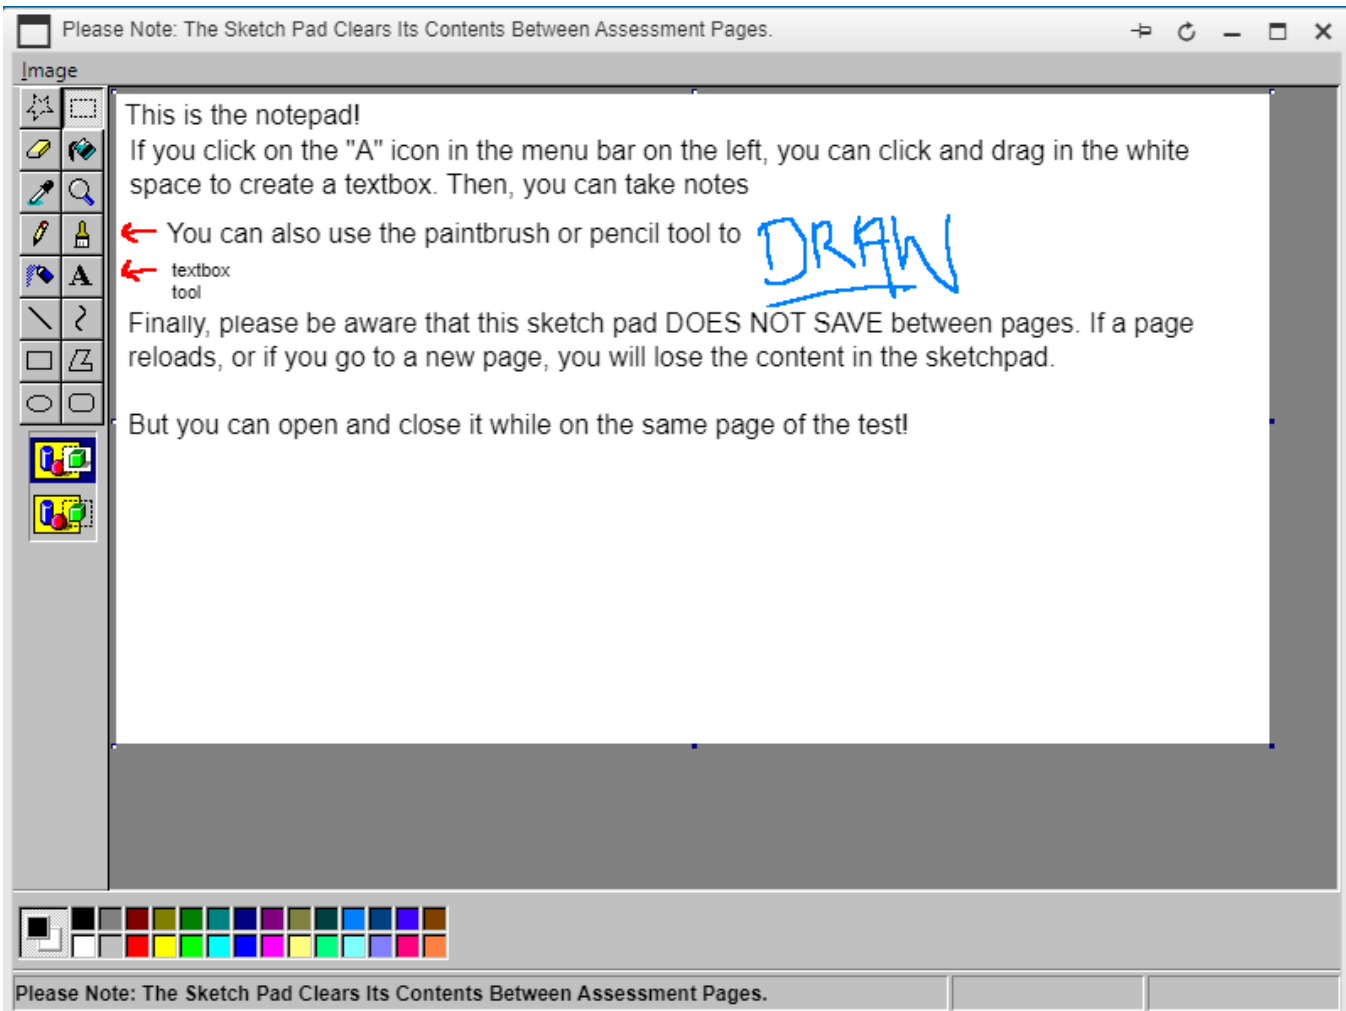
Please Note: The Sketch Pad Clears Its Contents Between Assessment Pages.

Image

This is the notepad!

If you click on the "A" icon in the menu bar on the left, you can click and drag in the white space to create a textbox. Then, you can take notes

You can also use the paintbrush or pencil tool to DRAW

textbox tool

Finally, please be aware that this sketch pad DOES NOT SAVE between pages. If a page reloads, or if you go to a new page, you will lose the content in the sketchpad.

But you can open and close it while on the same page of the test!

Please Note: The Sketch Pad Clears Its Contents Between Assessment Pages.